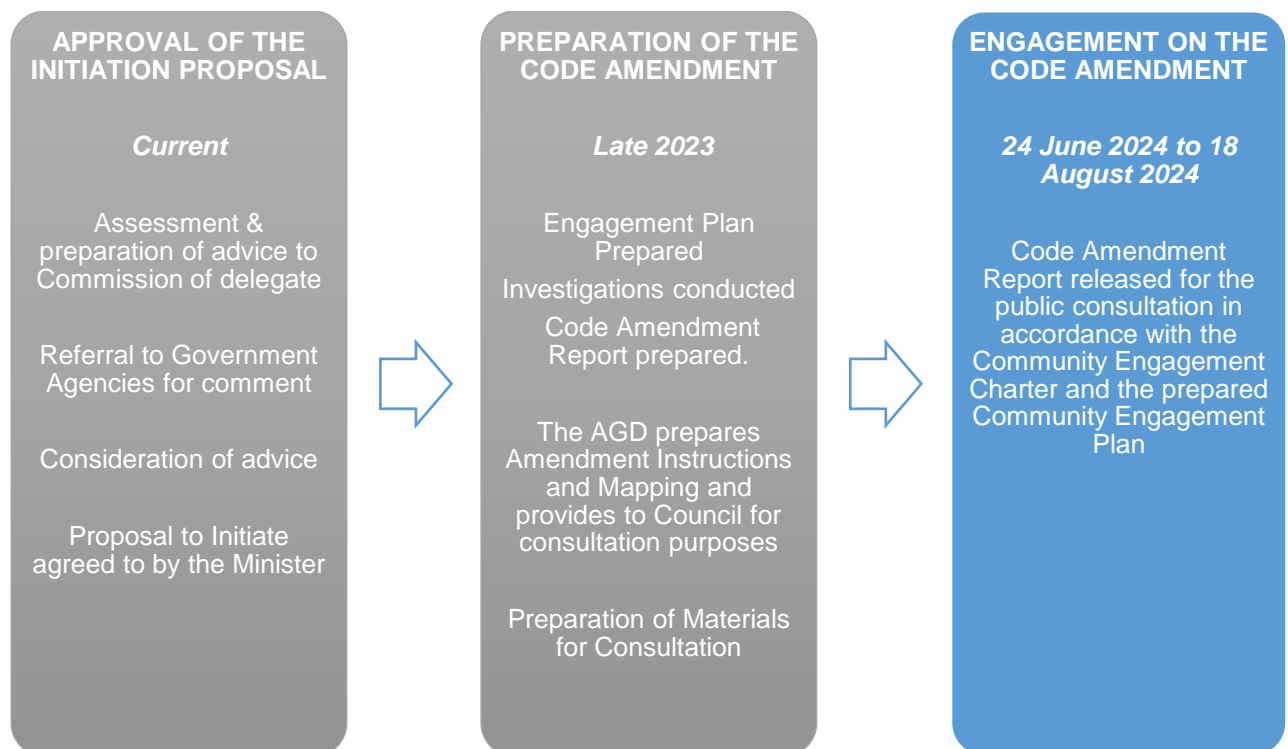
APPROVAL OF THE INITIATION PROPOSAL

Current

Assessment & preparation of advice to Commission of delegate

Referral to Government Agencies for comment

Consideration of advice

Proposal to Initiate agreed to by the Minister

PREPARATION OF THE CODE AMENDMENT

Late 2023

Engagement Plan Prepared

Investigations conducted

Code Amendment Report prepared.

The AGD prepares Amendment Instructions and Mapping and provides to Council for consultation purposes

Preparation of Materials for Consultation

ENGAGEMENT ON THE CODE AMENDMENT

24 June 2024 to 18 August 2024

Code Amendment Report released for the public consultation in accordance with the Community Engagement Charter and the prepared Community Engagement Plan